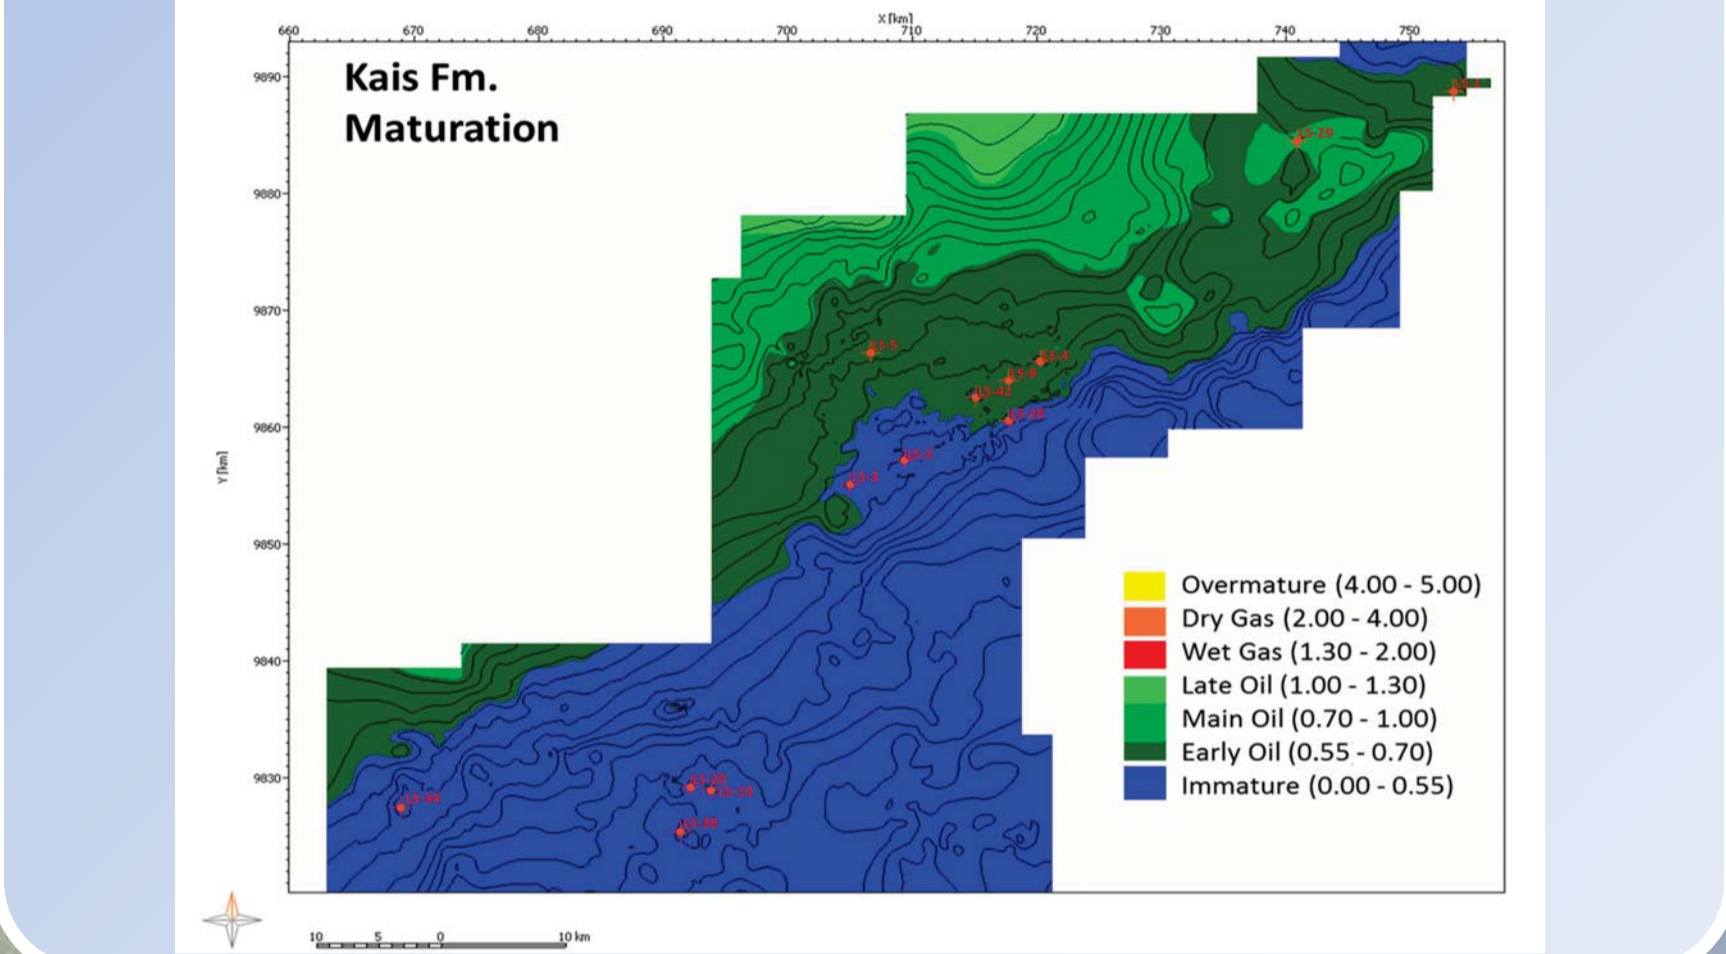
X [km]
660 670 680 690 700 710 720 730 740 750

Kais Fm.
Maturation

Y [km]
9890
9880
9870
9860
9850
9840
9830

15-1
15-29
15-5
15-4
15-8
15-42
15-28
15-2
15-3
15-20
15-19
15-39
15-34

Overmature (4.00 - 5.00)
Dry Gas (2.00 - 4.00)
Wet Gas (1.30 - 2.00)
Late Oil (1.00 - 1.30)
Main Oil (0.70 - 1.00)
Early Oil (0.55 - 0.70)
Immature (0.00 - 0.55)

10 5 0 10 km